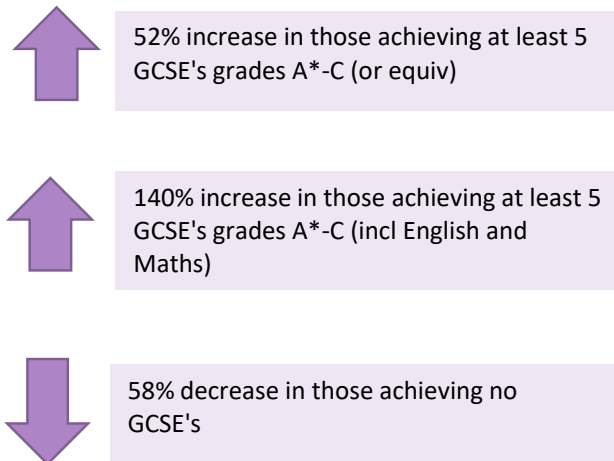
52% increase in those achieving at least 5 GCSE's grades A*-C (or equiv)

140% increase in those achieving at least 5 GCSE's grades A*-C (incl English and Maths)

58% decrease in those achieving no GCSE's